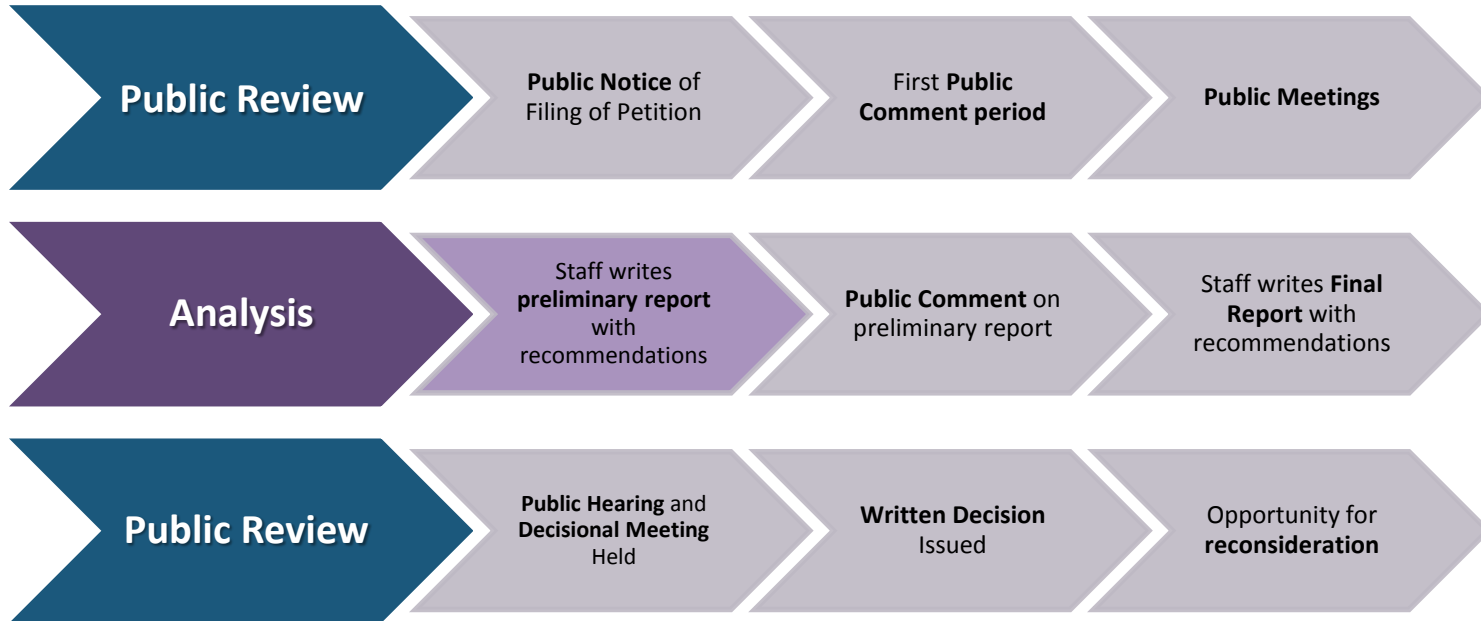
Public Review

Public Notice of Filing of Petition

First Public Comment period

Public Meetings

Analysis

Staff writes preliminary report with recommendations

Public Comment on preliminary report

Staff writes Final Report with recommendations

Public Review

Public Hearing and Decisional Meeting Held

Written Decision Issued

Opportunity for reconsideration